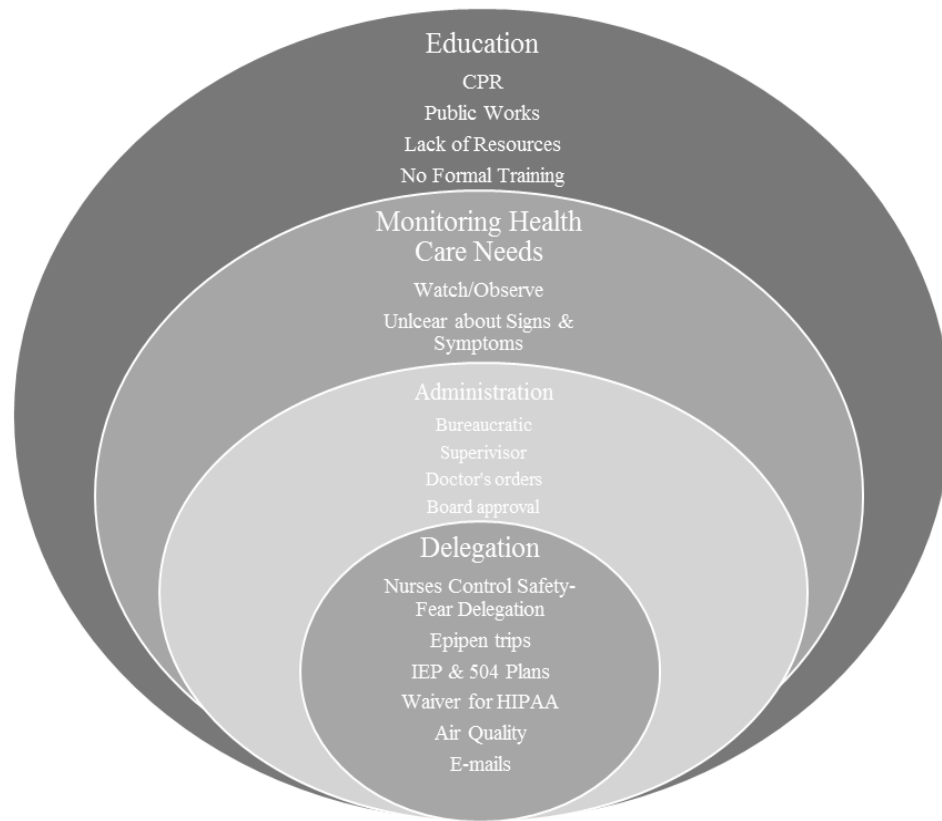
Education

CPR

Public Works

Lack of Resources

No Formal Training

Monitoring Health Care Needs

Watch/Observe

Unlcear about Signs & Symptoms

Administration

Bureaucratic

Superivisor

Doctor's orders

Board approval

Delegation

Nurses Control Safety-Fear Delegation

Epipen trips

IEP & 504 Plans

Waiver for HIPAA

Air Quality

E-mails